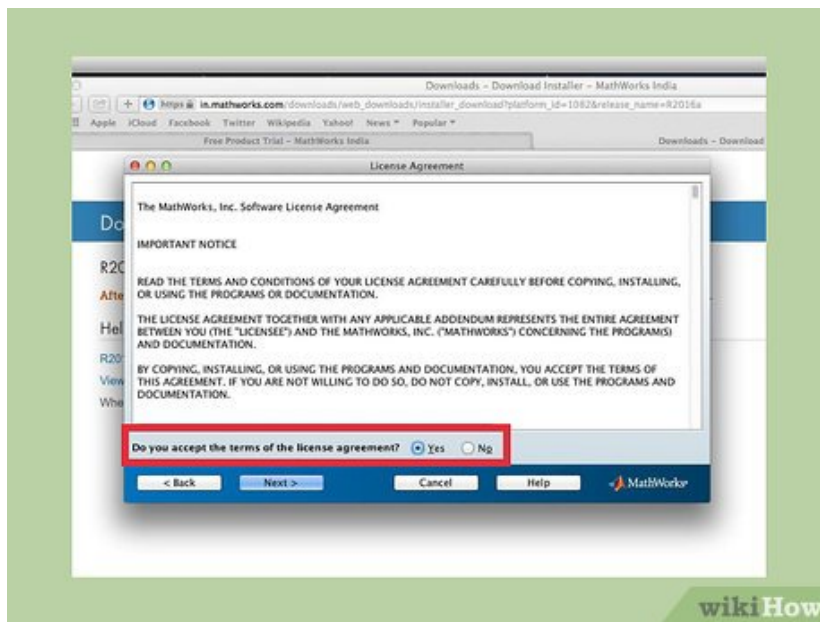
Downloads - Download Installer - MathWorks India

https in.mathworks.com/downloads/web_downloads/installer_download?platform_id=1082&release_name=R2016a

Apple iCloud Facebook Twitter Wikipedia Yahoo! News Popular

Free Product Trial - MathWorks India

Downloads - Download

License Agreement

Do

R20

Afte

Hel

R20

View

Whe

The MathWorks, Inc. Software License Agreement

IMPORTANT NOTICE

READ THE TERMS AND CONDITIONS OF YOUR LICENSE AGREEMENT CAREFULLY BEFORE COPYING, INSTALLING, OR USING THE PROGRAMS OR DOCUMENTATION.

THE LICENSE AGREEMENT TOGETHER WITH ANY APPLICABLE ADDENDUM REPRESENTS THE ENTIRE AGREEMENT BETWEEN YOU (THE "LICENSEE") AND THE MATHWORKS, INC. ("MATHWORKS") CONCERNING THE PROGRAM(S) AND DOCUMENTATION.

BY COPYING, INSTALLING, OR USING THE PROGRAMS AND DOCUMENTATION, YOU ACCEPT THE TERMS OF THIS AGREEMENT. IF YOU ARE NOT WILLING TO DO SO, DO NOT COPY, INSTALL, OR USE THE PROGRAMS AND DOCUMENTATION.

Do you accept the terms of the license agreement? Yes No

< Back Next > Cancel Help MathWorks

wikiHow